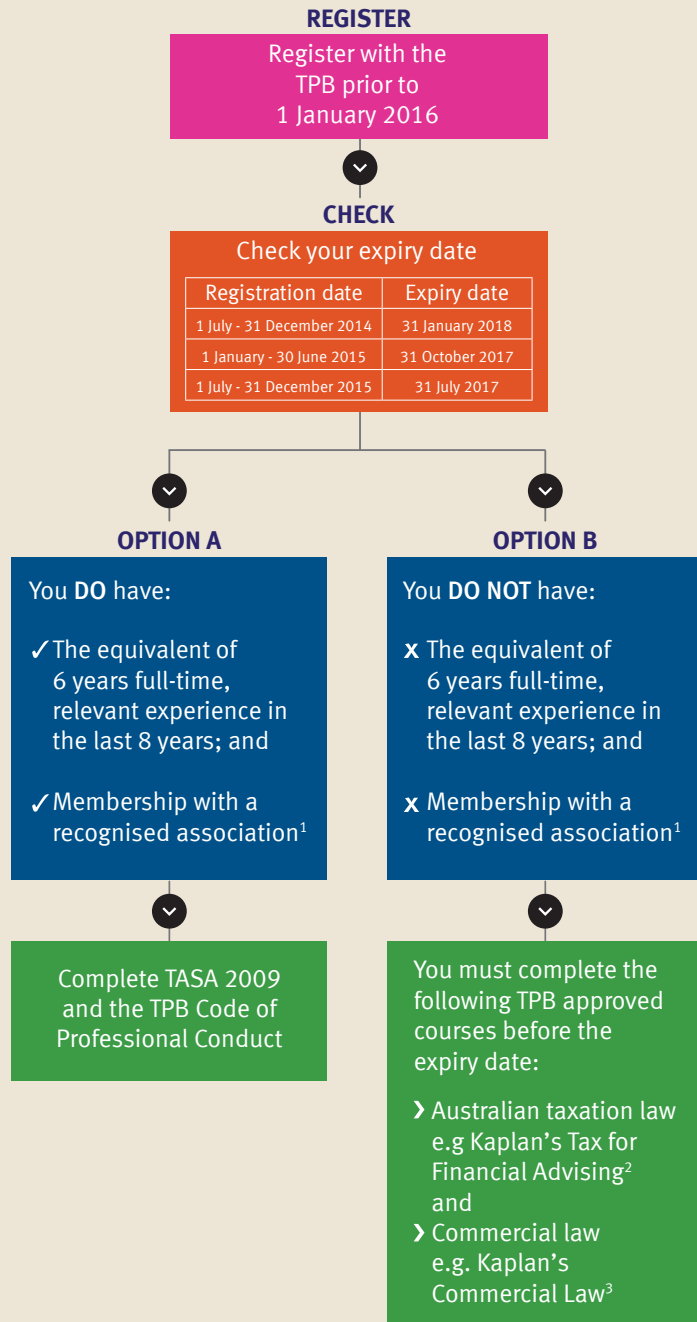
REGISTER

Register with the TPB prior to 1 January 2016

CHECK

Check your expiry date

| Registration date | Expiry date |
|---|---|
| 1 July - 31 December 2014 | 31 January 2018 |
| 1 January - 30 June 2015 | 31 October 2017 |
| 1 July - 31 December 2015 | 31 July 2017 |

OPTION A

You DO have:

✓ The equivalent of 6 years full-time, relevant experience in the last 8 years; and

✓ Membership with a recognised association$^1$

Complete TASA 2009 and the TPB Code of Professional Conduct

OPTION B

You DO NOT have:

x The equivalent of 6 years full-time, relevant experience in the last 8 years; and

x Membership with a recognised association$^1$

You must complete the following TPB approved courses before the expiry date:

› Australian taxation law e.g Kaplan's Tax for Financial Advising$^2$ and

› Commercial law e.g. Kaplan's Commercial Law$^3$